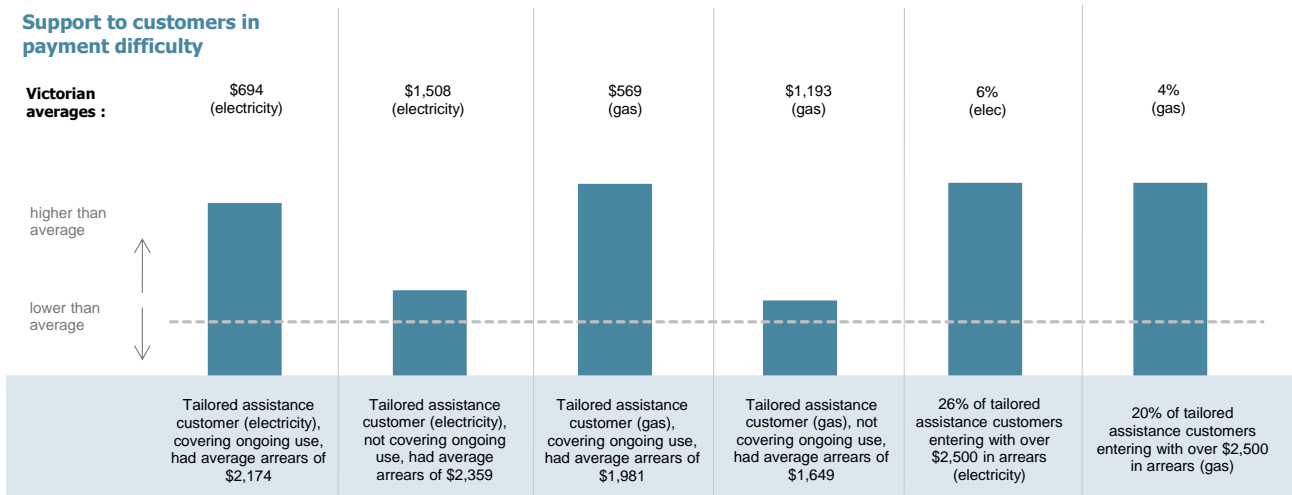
Support to customers in payment difficulty

Victorian averages :

$694 (electricity)

$1,508 (electricity)

$569 (gas)

$1,193 (gas)

6% (elec)

4% (gas)

higher than average

lower than average

Tailored assistance customer (electricity), covering ongoing use, had average arrears of $2,174

Tailored assistance customer (electricity), not covering ongoing use, had average arrears of $2,359

Tailored assistance customer (gas), covering ongoing use, had average arrears of $1,981

Tailored assistance customer (gas), not covering ongoing use, had average arrears of $1,649

26% of tailored assistance customers entering with over $2,500 in arrears (electricity)

20% of tailored assistance customers entering with over $2,500 in arrears (gas)